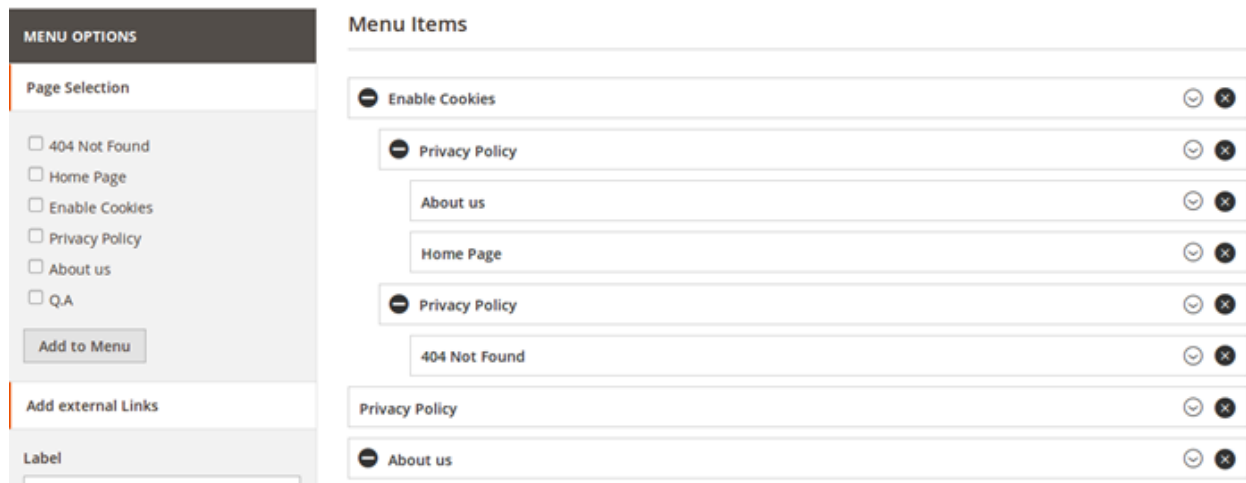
MENU OPTIONS

Page Selection

☐ 404 Not Found
☐ Home Page
☐ Enable Cookies
☐ Privacy Policy
☐ About us
☐ Q.A

Add to Menu

Add external Links

Label

Menu Items

Enable Cookies

Privacy Policy

About us

Home Page

Privacy Policy

404 Not Found

Privacy Policy

About us